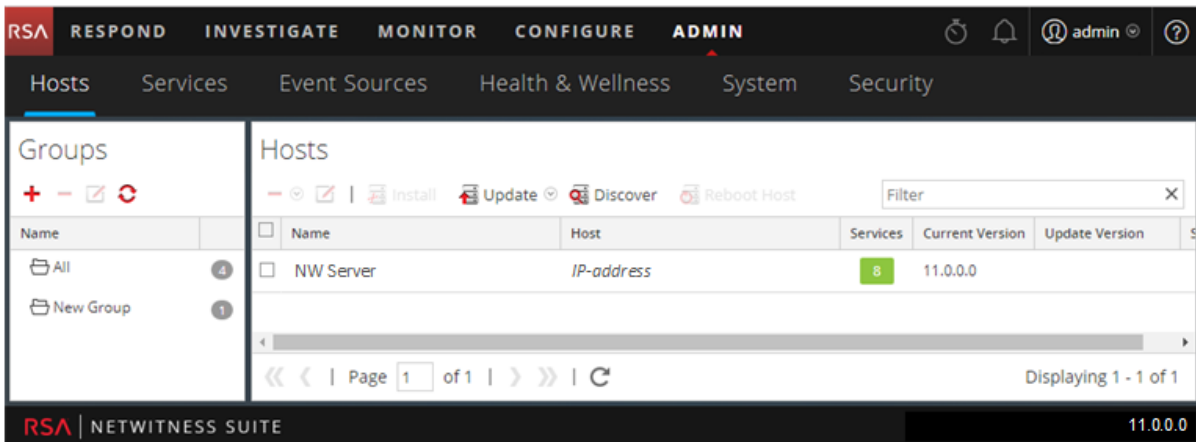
RSA RESPOND INVESTIGATE MONITOR CONFIGURE ADMIN admin ?

Hosts Services Event Sources Health & Wellness System Security

Groups

| Name | |
|---|---|
| All | 4 |
| New Group | 1 |

Hosts

Install Update Discover Reboot Host Filter

| | Name | Host | Services | Current Version | Update Version | S |
|---|---|---|---|---|---|---|
| | NW Server | IP-address | 8 | 11.0.0.0 | | |

Page 1 of 1

Displaying 1 - 1 of 1

RSA | NETWITNESS SUITE

11.0.0.0